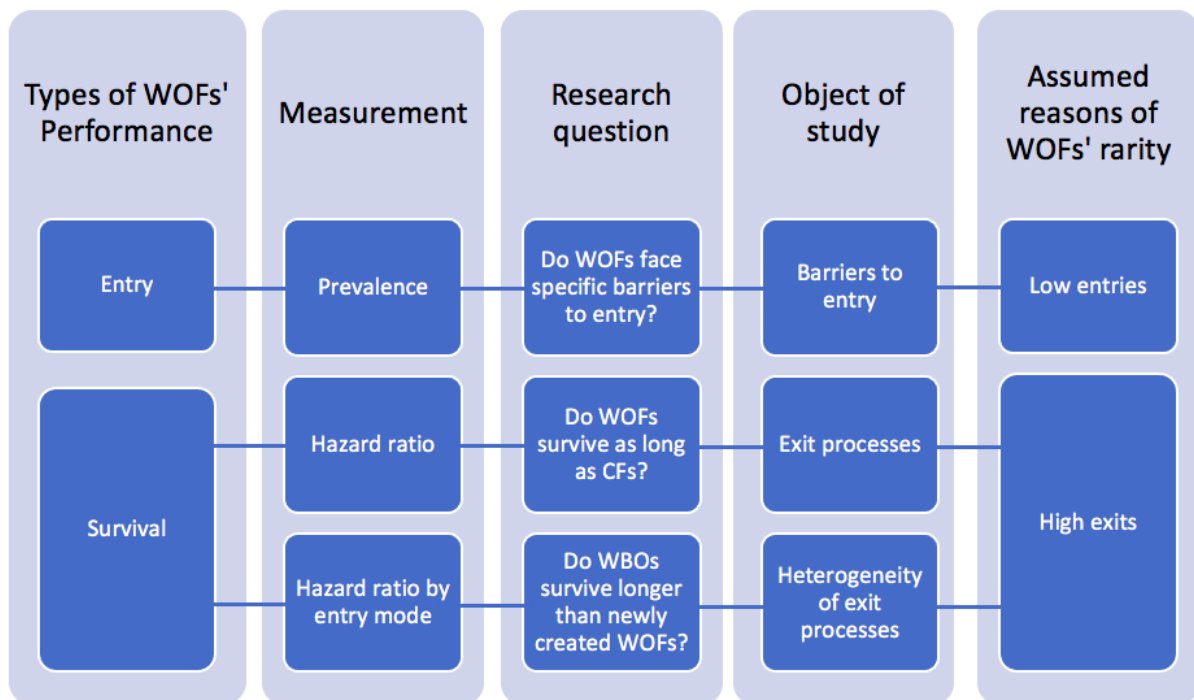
Types of WOFs' Performance

Entry

Survival

Measurement

Prevalence

Hazard ratio

Hazard ratio by entry mode

Research question

Do WOFs face specific barriers to entry?

Do WOFs survive as long as CFs?

Do WBOs survive longer than newly created WOFs?

Object of study

Barriers to entry

Exit processes

Heterogeneity of exit processes

Assumed reasons of WOFs' rarity

Low entries

High exits